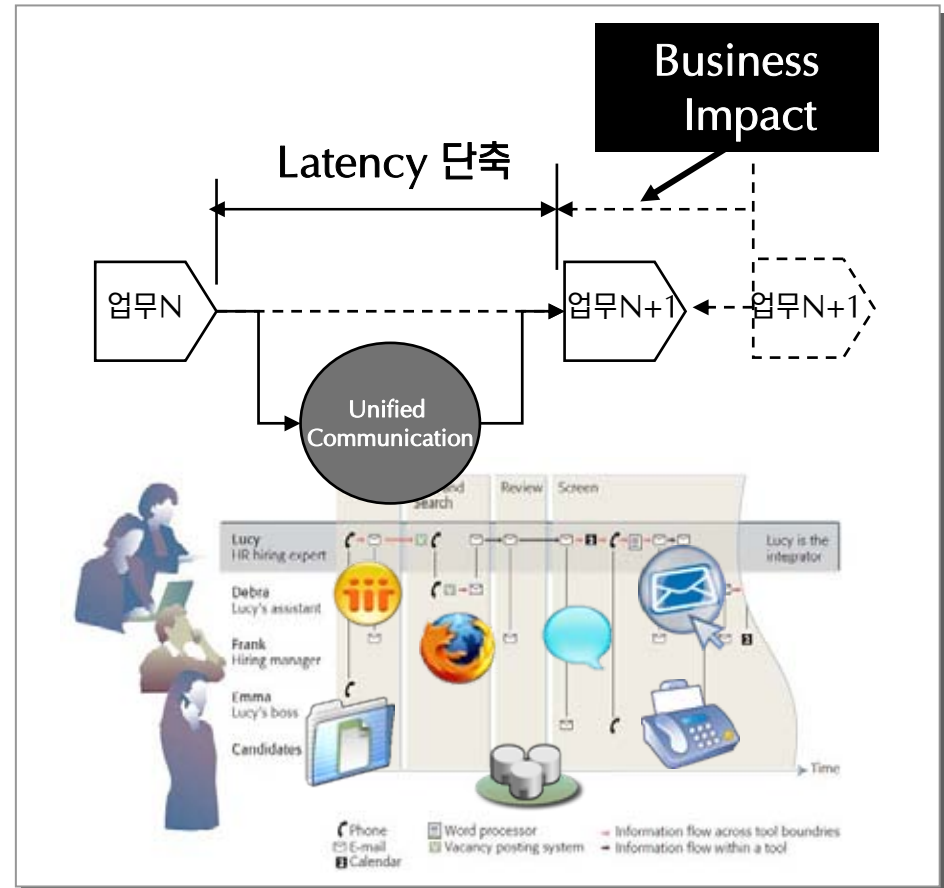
Business Impact

Latency 단축

업무N

업무N+1

업무N+1

Unified Communication

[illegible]nd Search

Review

Screen

Lucy
HR hiring expert

Lucy is the integrator

Debra
Lucy's assistant

Frank
Hiring manager

Emma
Lucy's boss

Candidates

Time

Phone
E-mail
Calendar

Word processor
Vacancy posting system

Information flow across tool boundries
Information flow within a tool